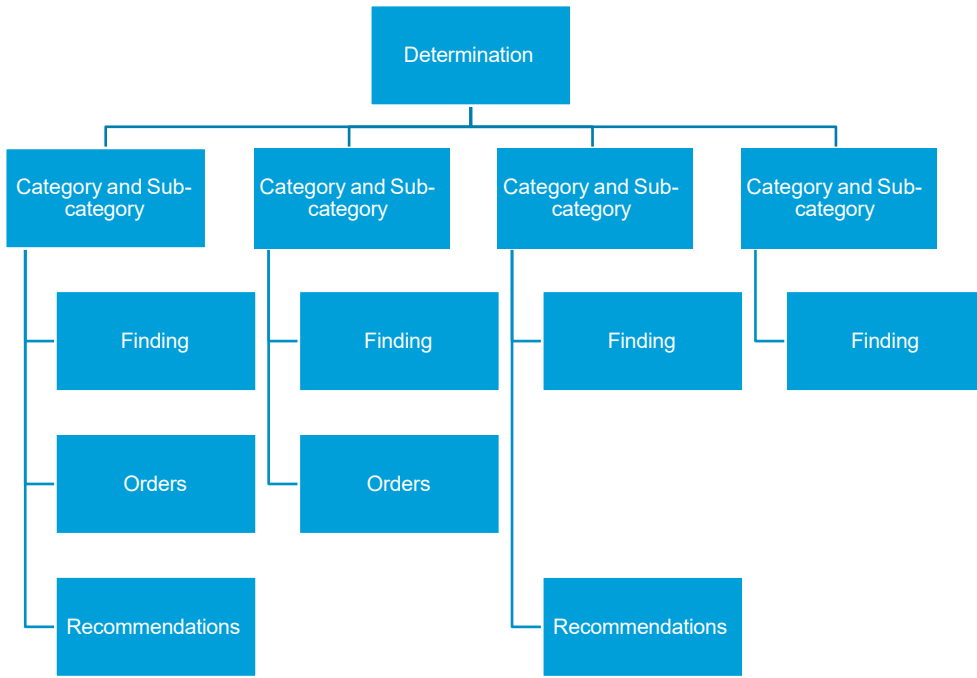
Determination

Category and Sub-category

Finding

Orders

Recommendations

Category and Sub-category

Finding

Orders

Category and Sub-category

Finding

Recommendations

Category and Sub-category

Finding